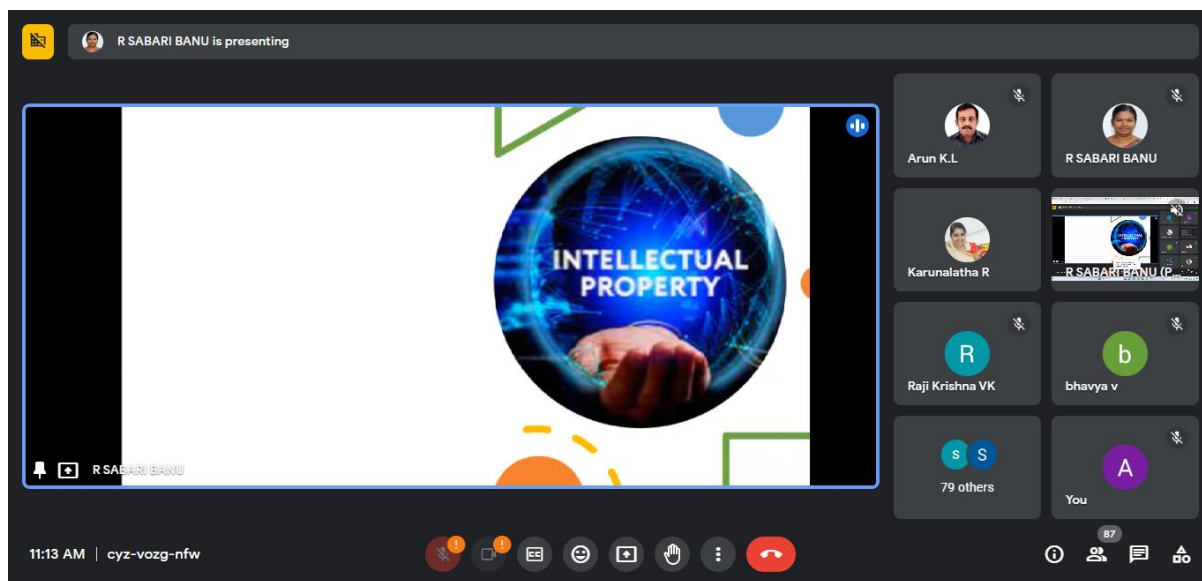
R SABARI BANU is presenting

INTELLECTUAL PROPERTY

R SABARI BANU

Arun K.L

R SABARI BANU

Karunalatha R

R SABARI BANU (P...

R

Raji Krishna VK

b

bhavya v

S S

79 others

A

You

11:13 AM | cyz-vozg-nfw

87